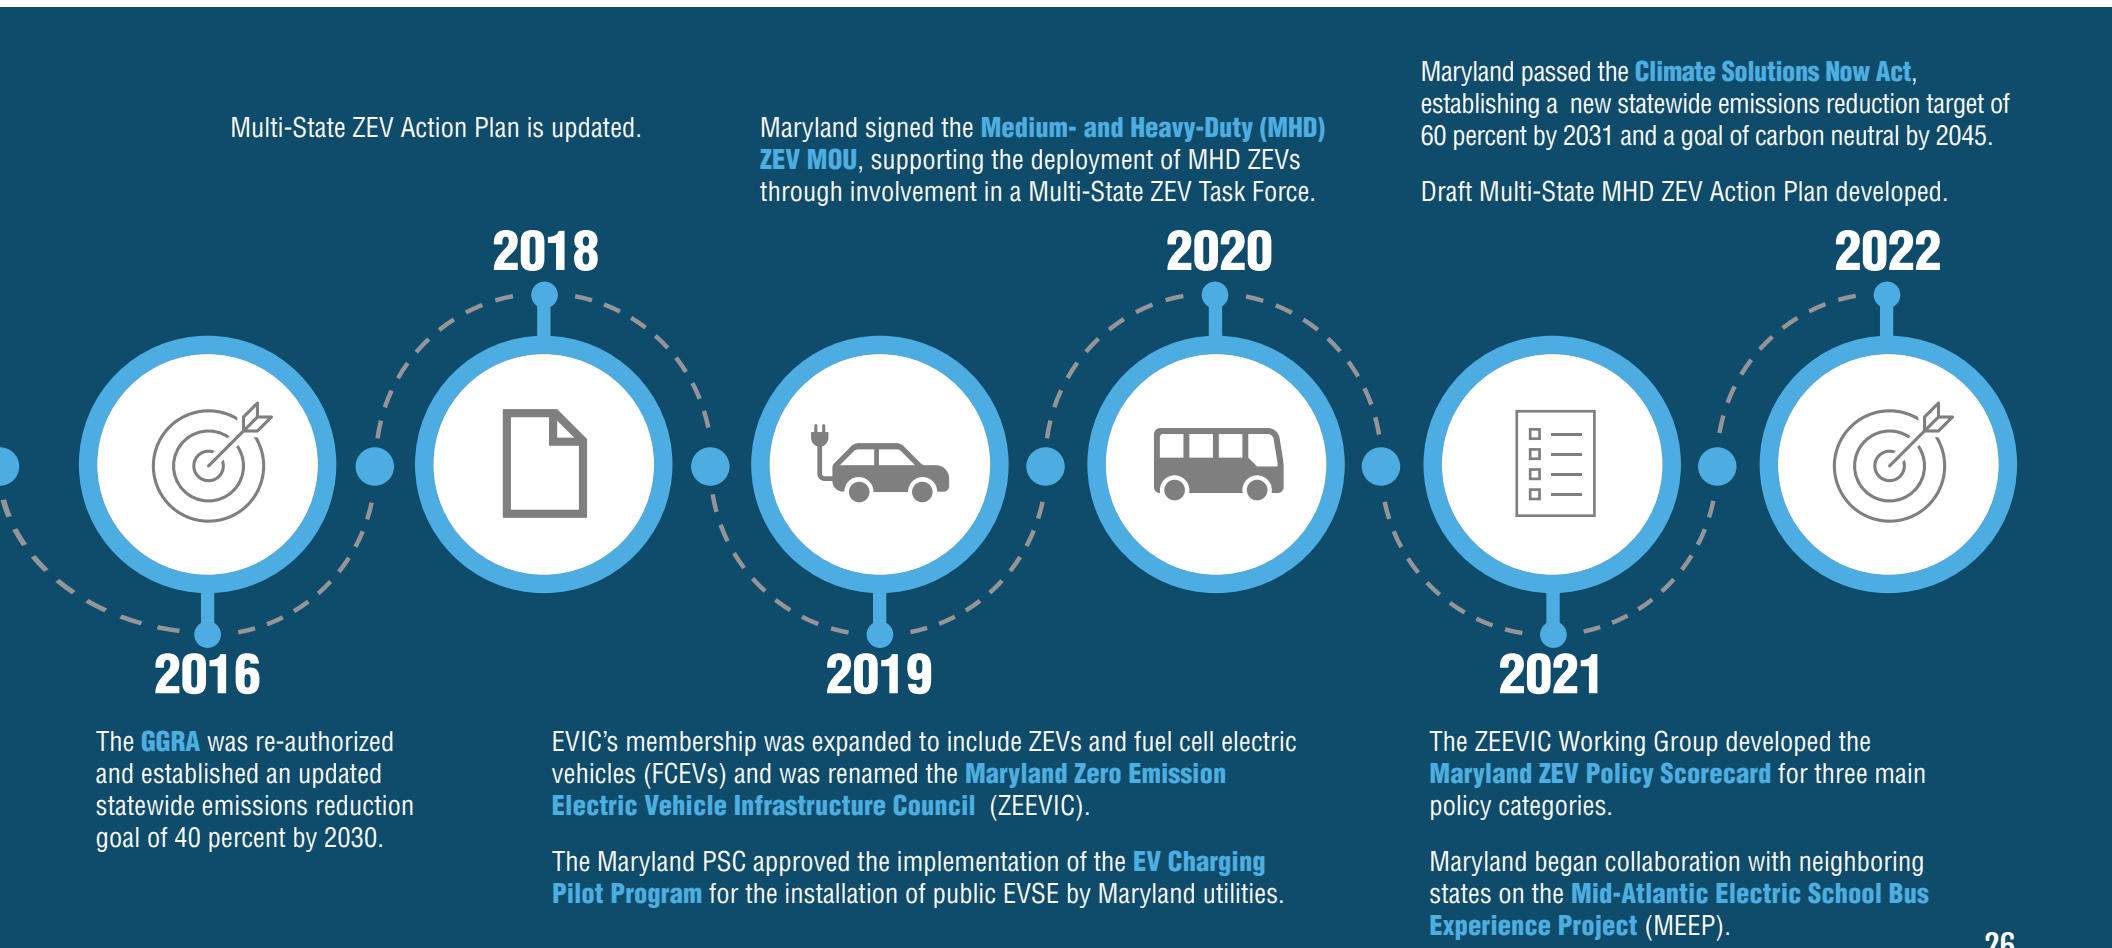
Multi-State ZEV Action Plan is updated.

2018

Maryland signed the Medium- and Heavy-Duty (MHD) ZEV MOU, supporting the deployment of MHD ZEVs through involvement in a Multi-State ZEV Task Force.

2020

Maryland passed the Climate Solutions Now Act, establishing a new statewide emissions reduction target of 60 percent by 2031 and a goal of carbon neutral by 2045.

Draft Multi-State MHD ZEV Action Plan developed.

2022

2016

The GGRA was re-authorized and established an updated statewide emissions reduction goal of 40 percent by 2030.

2019

EVIC's membership was expanded to include ZEVs and fuel cell electric vehicles (FCEVs) and was renamed the Maryland Zero Emission Electric Vehicle Infrastructure Council (ZEEVIC).

The Maryland PSC approved the implementation of the EV Charging Pilot Program for the installation of public EVSE by Maryland utilities.

2021

The ZEEVIC Working Group developed the Maryland ZEV Policy Scorecard for three main policy categories.

Maryland began collaboration with neighboring states on the Mid-Atlantic Electric School Bus Experience Project (MEEP).

26